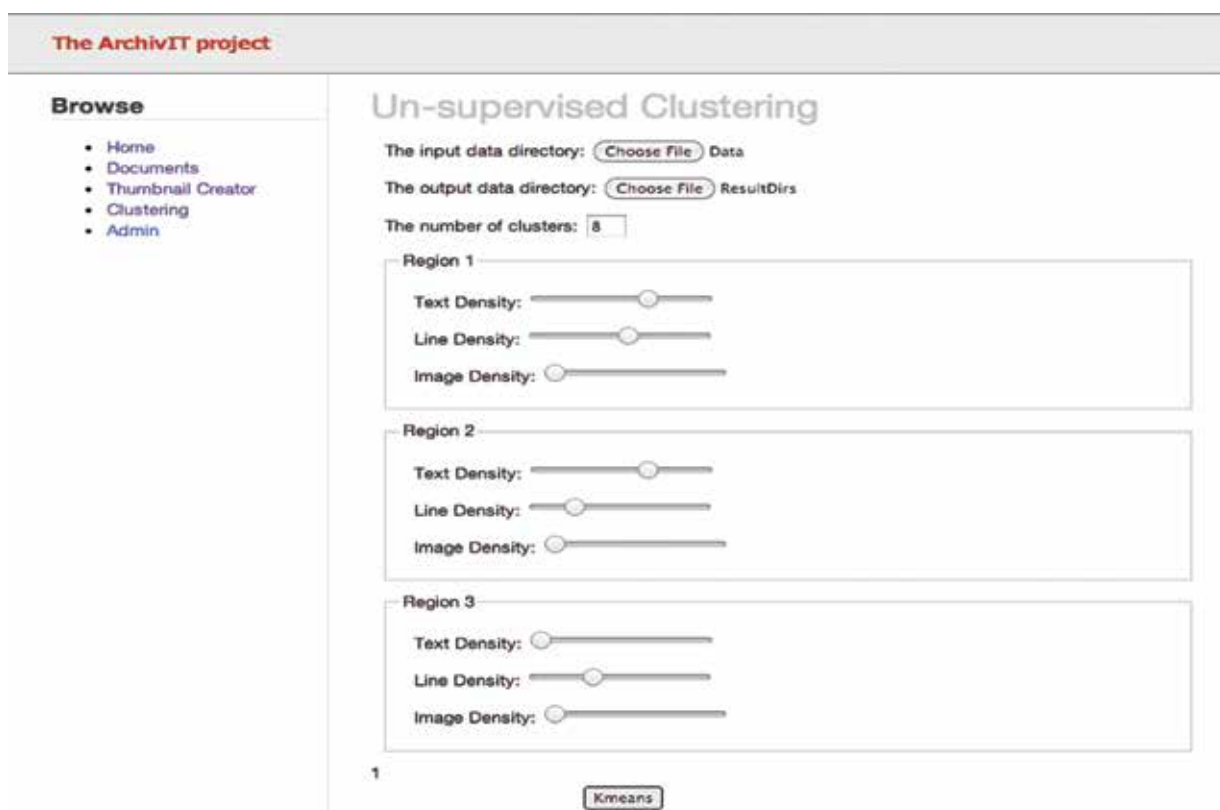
The ArchivIT project

Browse

- Home
- Documents
- Thumbnail Creator
- Clustering
- Admin

Un-supervised Clustering

The input data directory: Choose File Data

The output data directory: Choose File ResultDirs

The number of clusters: 8

Region 1

Text Density:

Line Density:

Image Density:

Region 2

Text Density:

Line Density:

Image Density:

Region 3

Text Density:

Line Density:

Image Density:

1

Kmeans